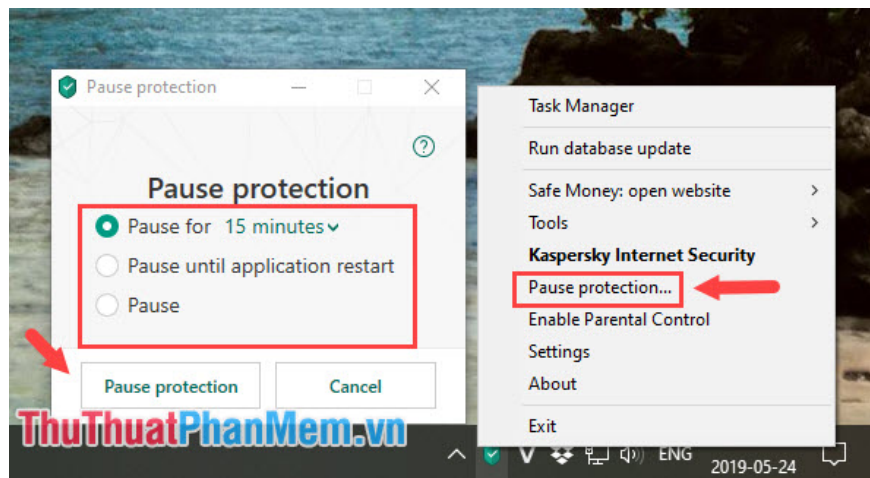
Pause protection

?

Pause protection

Pause for 15 minutes

Pause until application restart

Pause

Pause protection

Cancel

Task Manager

Run database update

Safe Money: open website >

Tools >

Kaspersky Internet Security

Pause protection...

Enable Parental Control

Settings

About

Exit

ThuThuatPhanMem.vn

ENG

2019-05-24